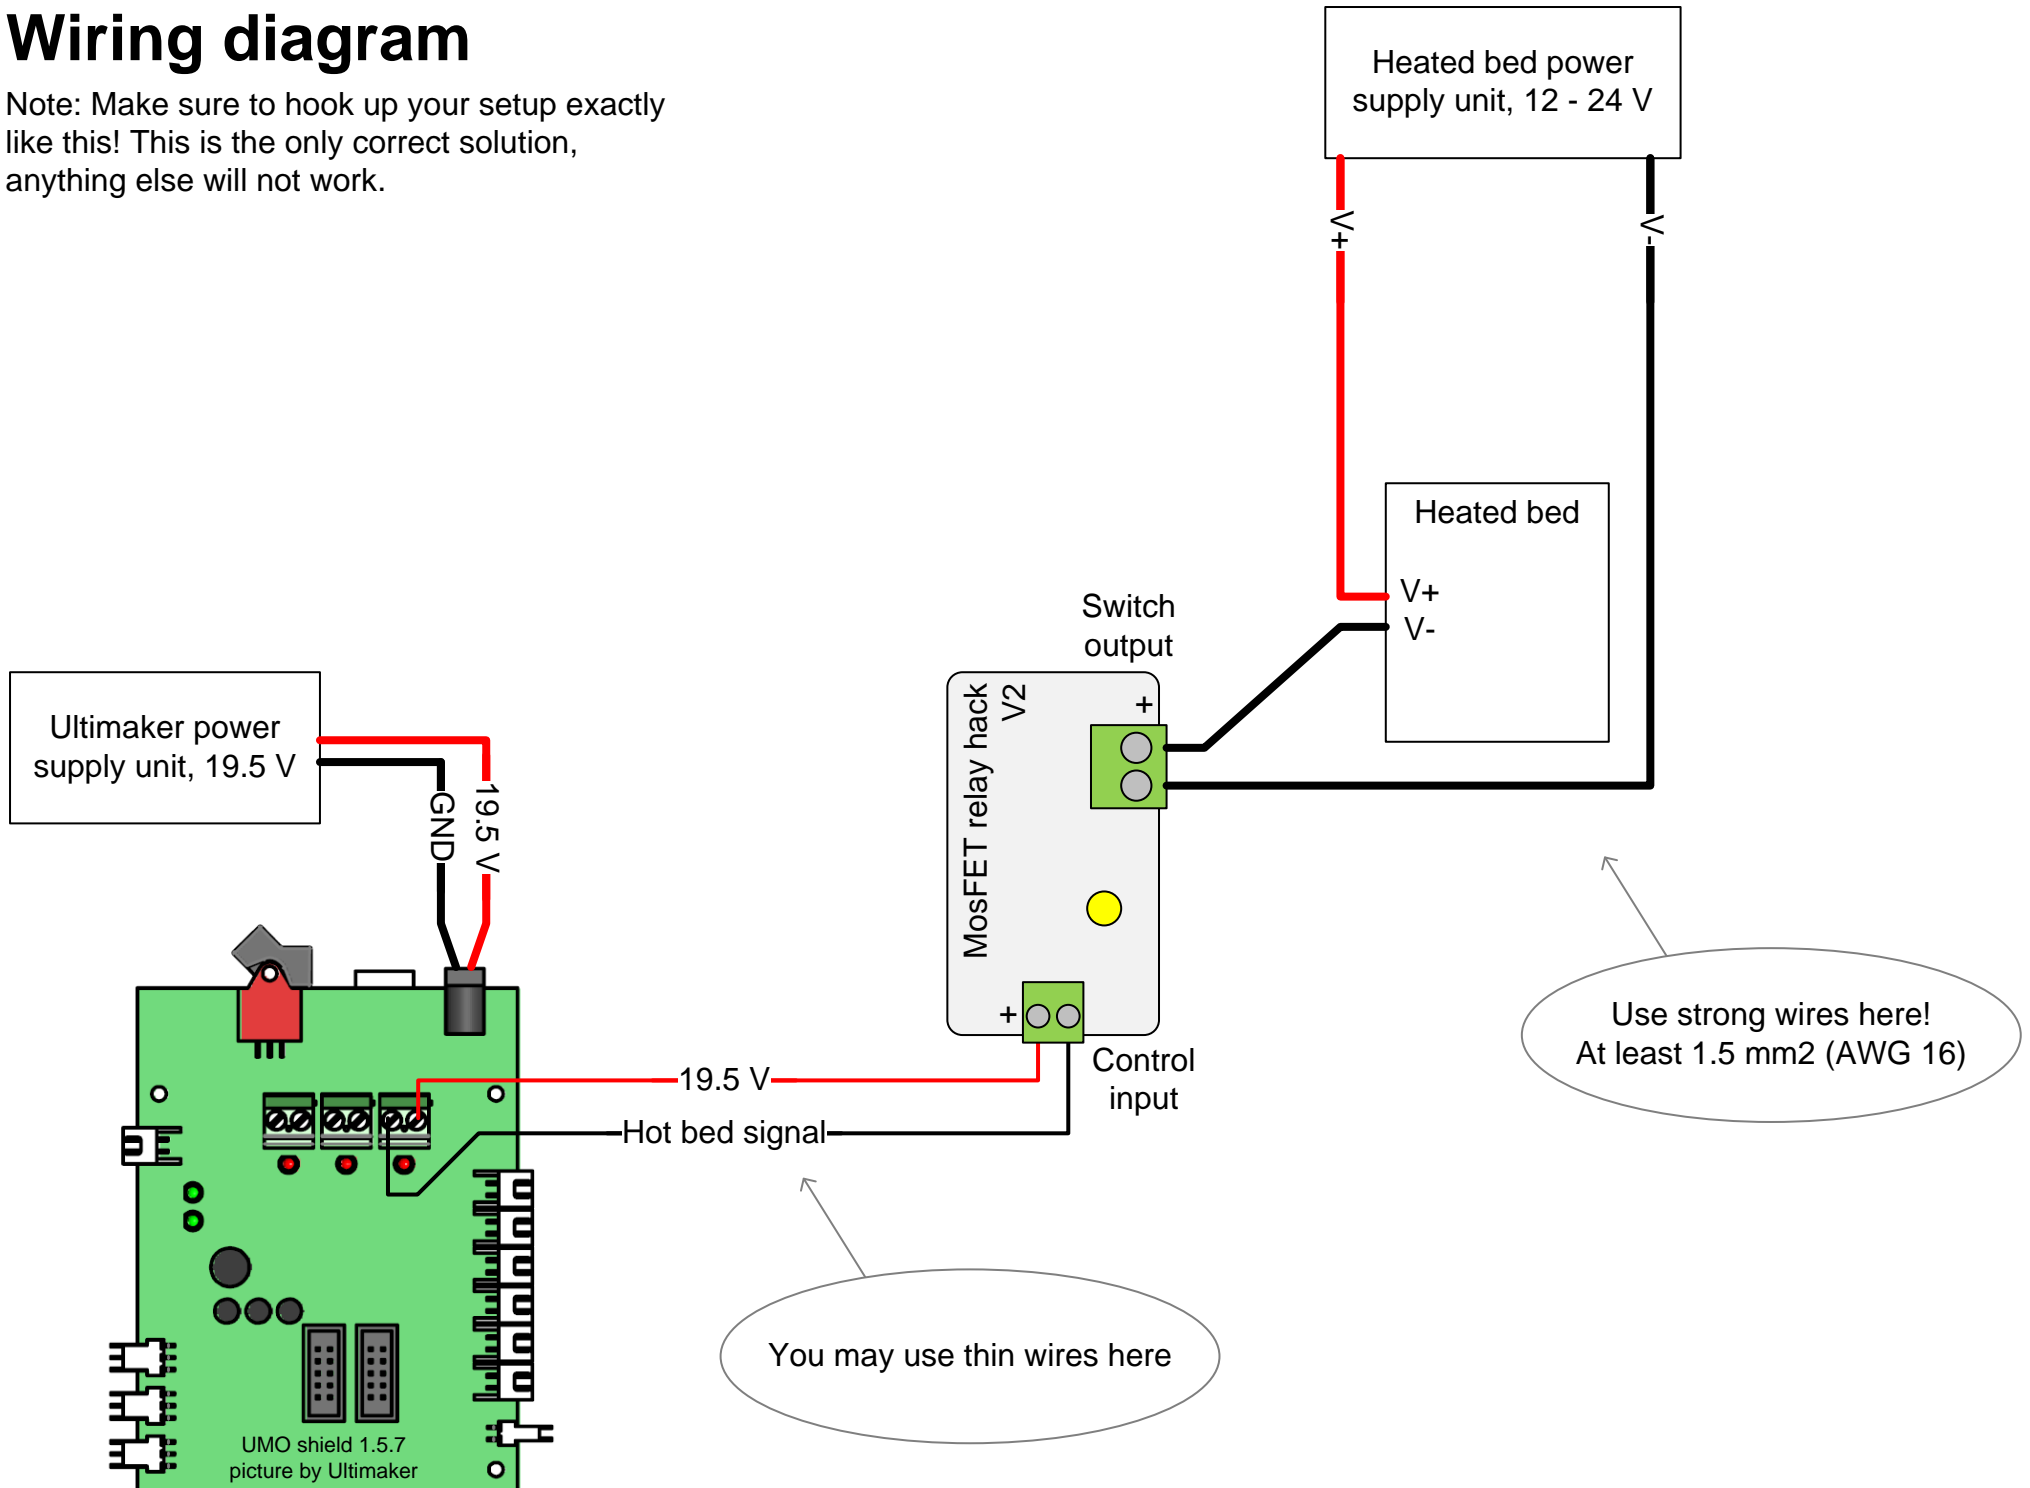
Wiring diagram

Note: Make sure to hook up your setup exactly like this! This is the only correct solution, anything else will not work.

Heated bed power supply unit, 12 - 24 V

V+

V-

Heated bed

V+

V-

Switch output

MosFET relay hack V2

+

+

Ultimaker power supply unit, 19.5 V

GND

19.5 V

19.5 V

Hot bed signal

Control input

Use strong wires here! At least 1.5 mm2 (AWG 16)

You may use thin wires here

UMO shield 1.5.7
picture by Ultimaker